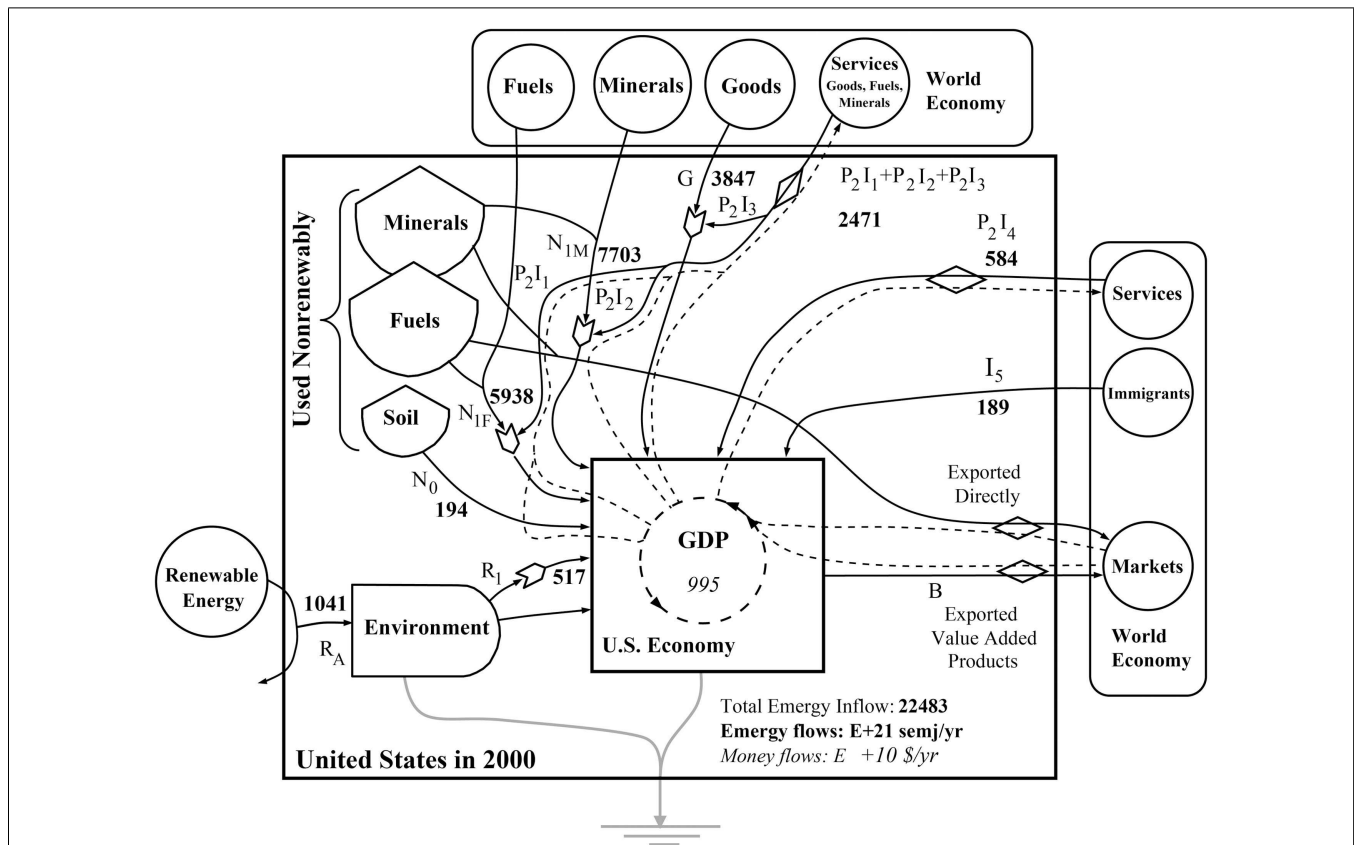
Fuels

Minerals

Goods

Services
Goods, Fuels, Minerals

World Economy

Used Nonrenewably

Minerals

Fuels

Soil

G 3847

$P_2I_3$

$P_2I_1+P_2I_2+P_2I_3$

2471

$P_2I_4$

584

$N_{1M}$ 7703

$P_2I_1$

$P_2I_2$

Services

$I_5$

189

Immigrants

5938

$N_{1F}$

$N_0$

194

Exported Directly

GDP

995

Renewable Energy

1041

$R_A$

Environment

$R_1$

517

U.S. Economy

B

Exported Value Added Products

Markets

World Economy

Total Emergy Inflow: 22483

Emergy flows: E+21 semj/yr

Money flows: E +10 \$/yr

United States in 2000